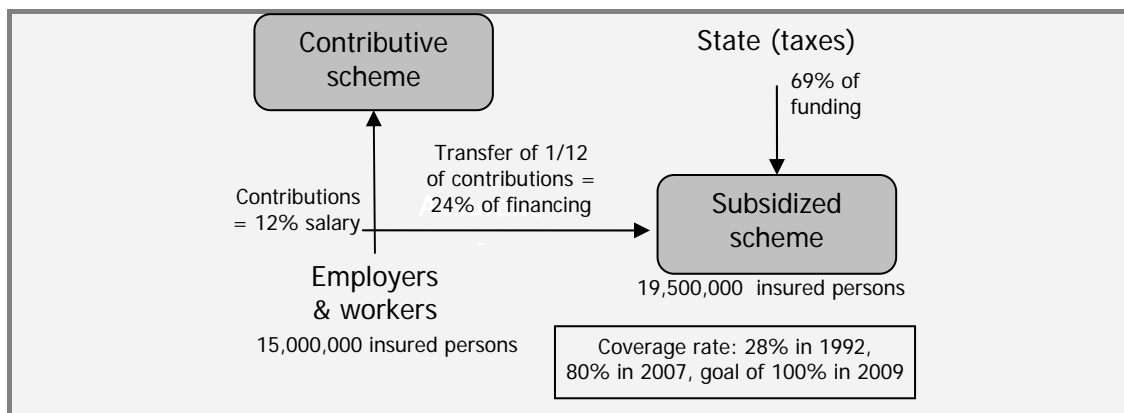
Contributive scheme

State (taxes)

69% of funding

Transfer of 1/12 of contributions = 24% of financing

Contributions = 12% salary

Subsidized scheme

Employers & workers

19,500,000 insured persons

15,000,000 insured persons

Coverage rate: 28% in 1992, 80% in 2007, goal of 100% in 2009